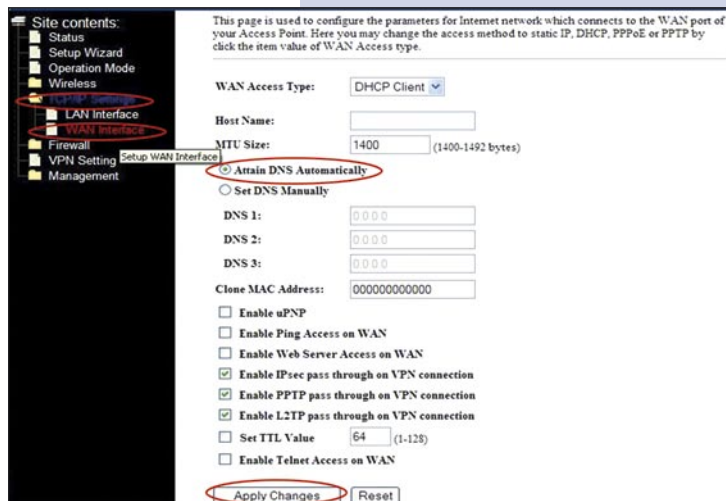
Site contents:
Status
Setup Wizard
Operation Mode
Wireless
TCP/IP Settings
LAN Interface
WAN Interface
Firewall
VPN Setting
Setup WAN Interface
Management

This page is used to configure the parameters for Internet network which connects to the WAN port of your Access Point. Here you may change the access method to static IP, DHCP, PPPoE or PPTP by click the item value of WAN Access type.

WAN Access Type: DHCP Client

Host Name:

MTU Size: 1400 (1400-1492 bytes)

Attain DNS Automatically

Set DNS Manually

DNS 1: 0.0.0.0

DNS 2: 0.0.0.0

DNS 3: 0.0.0.0

Clone MAC Address: 000000000000

Enable uPNP

Enable Ping Access on WAN

Enable Web Server Access on WAN

Enable IPsec pass through on VPN connection

Enable PPTP pass through on VPN connection

Enable L2TP pass through on VPN connection

Set TTL Value 64 (1-128)

Enable Telnet Access on WAN

Apply Changes Reset